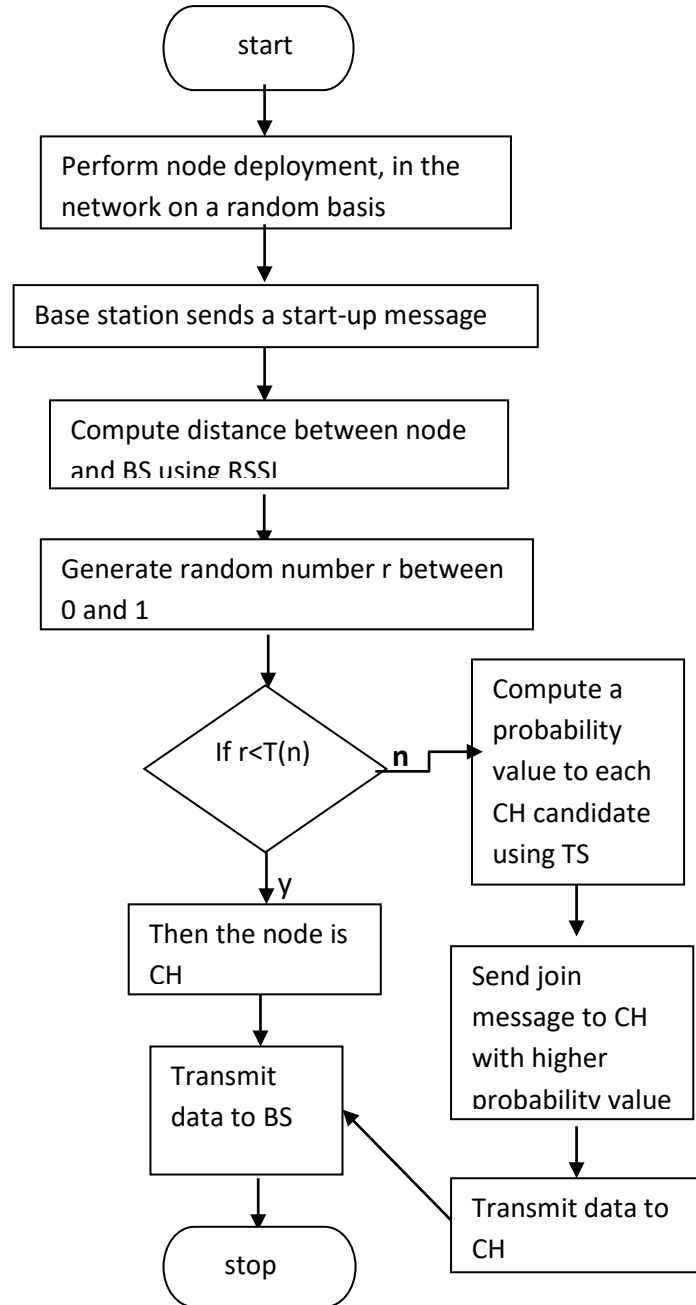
start

Perform node deployment, in the network on a random basis

Base station sends a start-up message

Compute distance between node and BS using RSSI

Generate random number r between 0 and 1

If r<T(n)

n

Compute a probability value to each CH candidate using TS

y

Then the node is CH

Send join message to CH with higher probability value

Transmit data to BS

Transmit data to CH

stop